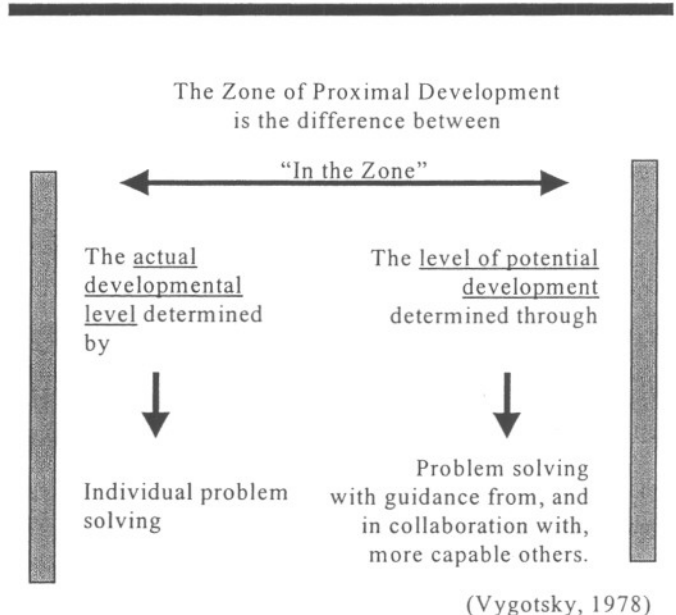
The Zone of Proximal Development
is the difference between

"In the Zone"

The actual developmental level determined by

Individual problem solving

The level of potential development determined through

Problem solving with guidance from, and in collaboration with, more capable others.

(Vygotsky, 1978)